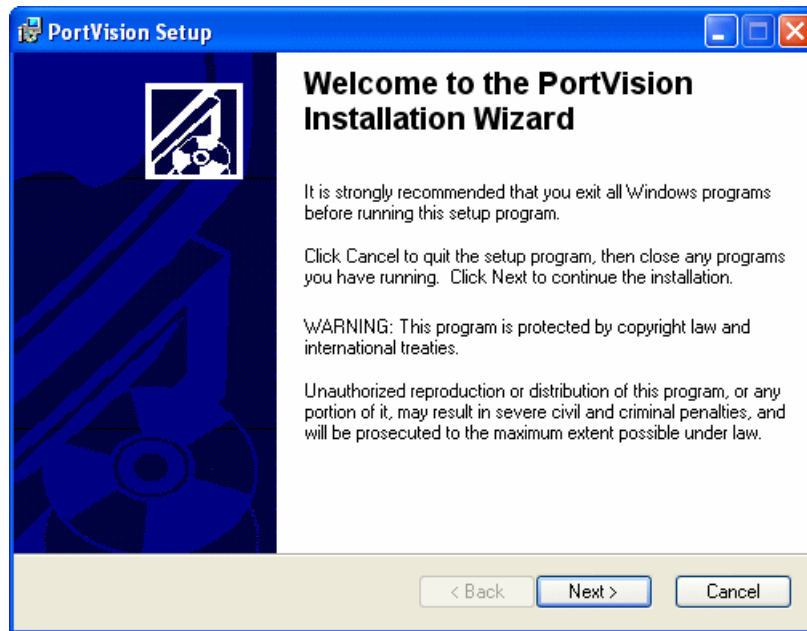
PortVision Setup

Welcome to the PortVision Installation Wizard

It is strongly recommended that you exit all Windows programs before running this setup program.

Click Cancel to quit the setup program, then close any programs you have running. Click Next to continue the installation.

WARNING: This program is protected by copyright law and international treaties.

Unauthorized reproduction or distribution of this program, or any portion of it, may result in severe civil and criminal penalties, and will be prosecuted to the maximum extent possible under law.

< Back
Next >
Cancel